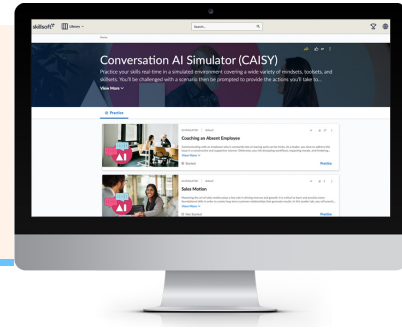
skillsoft Library

Search...

Home

Conversation AI Simulator (CAISY)

Practice your skills real-time in a simulated environment covering a wide variety of mindsets, toolsets, and skillsets. You'll be challenged with a scenario then be prompted to provide the actions you'll take to...

View More

Practice

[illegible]

Coaching an Absent Employee

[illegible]

View More

Practice

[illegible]

Sales Motion

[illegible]

View More

Practice